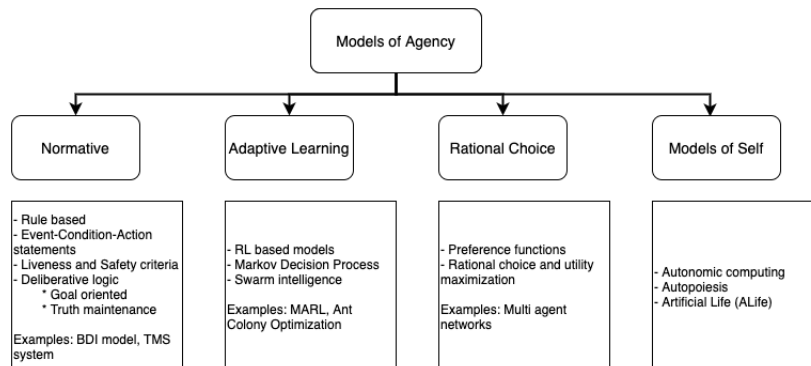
Models of Agency

Normative

Adaptive Learning

Rational Choice

Models of Self

- Rule based
- Event-Condition-Action statements
- Liveness and Safety criteria
- Deliberative logic
* Goal oriented
* Truth maintenance

Examples: BDI model, TMS system

- RL based models
- Markov Decision Process
- Swarm intelligence

Examples: MARL, Ant Colony Optimization

- Preference functions
- Rational choice and utility maximization

Examples: Multi agent networks

- Autonomic computing
- Autopoiesis
- Artificial Life (ALife)